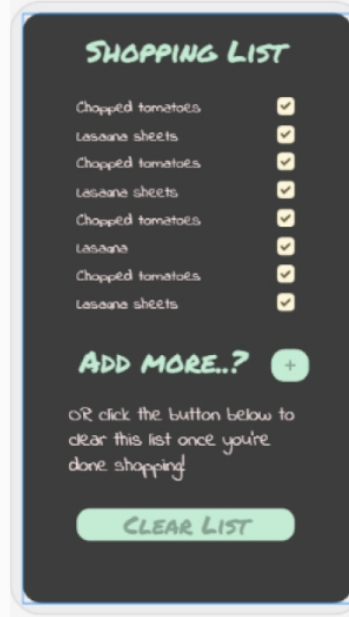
SHOPPING LIST

Chopped tomatoes
Lasaune sheets
Chopped tomatoes
Lasaune sheets
Chopped tomatoes
Lasagna
Chopped tomatoes
Lasaune sheets

ADD MORE..? +

OR click the button below to clear this list once you're done shopping!

CLEAR LIST